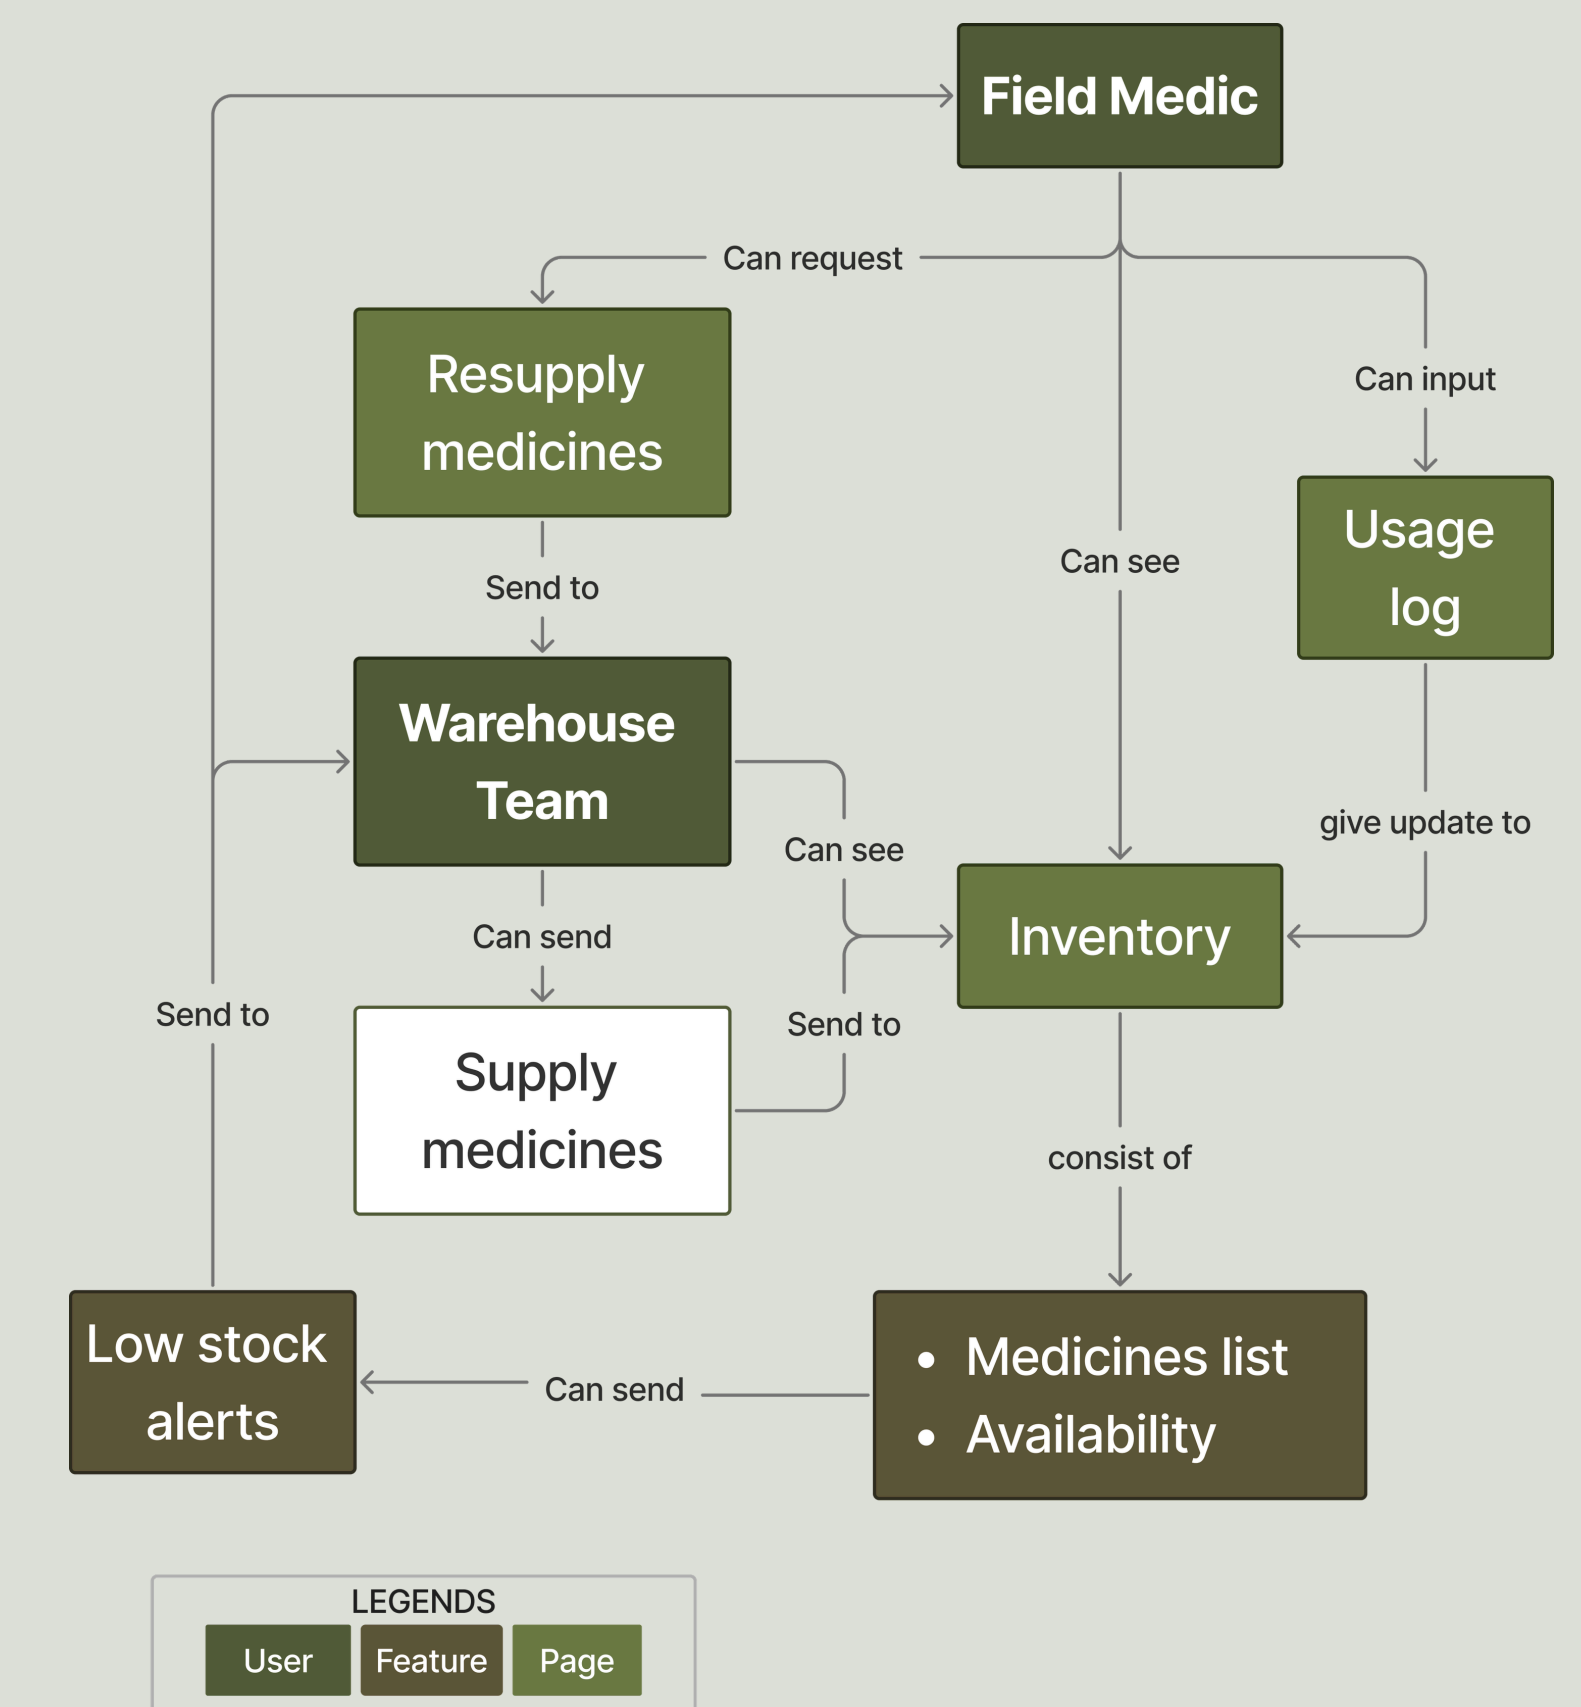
Field Medic

Can request

Resupply medicines

Can input

Usage log

Can see

Send to

Warehouse Team

give update to

Can see

Inventory

Can send

Send to

Send to

Supply medicines

consist of

Low stock alerts

Can send

- Medicines list
- Availability

LEGENDS

User

Feature

Page